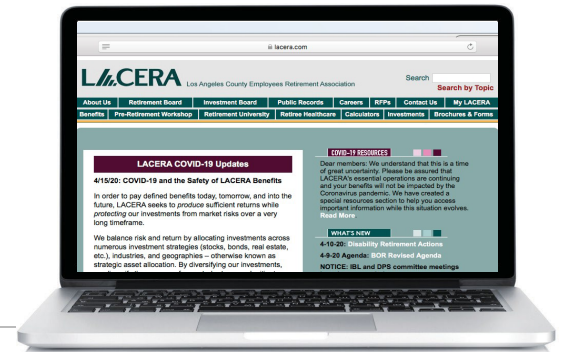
lacera.com

LACERA Los Angeles County Employees Retirement Association

Search

Search by Topic

About Us | Retirement Board | Investment Board | Public Records | Careers | RFPs | Contact Us | My LACERA

Benefits | Pre-Retirement Workshop | Retirement University | Retiree Healthcare | Calculators | Investments | Brochures & Forms

LACERA COVID-19 Updates

4/15/20: COVID-19 and the Safety of LACERA Benefits

In order to pay defined benefits today, tomorrow, and into the future, LACERA seeks to produce sufficient returns while protecting our investments from market risks over a very long timeframe.

We balance risk and return by allocating investments across numerous investment strategies (stocks, bonds, real estate, etc.), industries, and geographies – otherwise known as strategic asset allocation. By diversifying our investments,

COVID-19 RESOURCES

Dear members: We understand that this is a time of great uncertainty. Please be assured that LACERA's essential operations are continuing and your benefits will not be impacted by the Coronavirus pandemic. We have created a special resources section to help you access important information while this situation evolves.
Read More

WHAT'S NEW

4-10-20: Disability Retirement Actions

4-9-20 Agenda: BOR Revised Agenda

NOTICE: IBL and DPS committee meetings